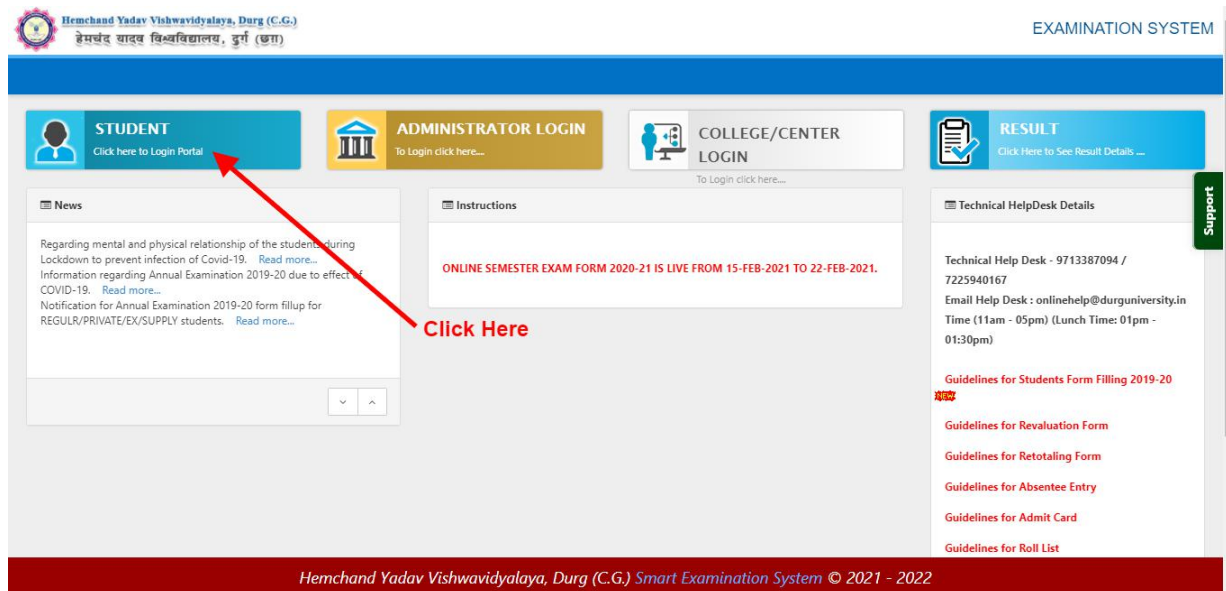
Hemchand Yadav Vishwavidyalaya, Durg (C.G.)
हेमचंद यादव विश्वविद्यालय, दुर्ग (छ.ग.)

EXAMINATION SYSTEM

STUDENT
Click here to Login Portal

ADMINISTRATOR LOGIN
To Login click here....

COLLEGE/CENTER LOGIN
To Login click here....

RESULT
Click Here to See Result Details ....

Support

News

Regarding mental and physical relationship of the students during Lockdown to prevent infection of Covid-19. Read more...
Information regarding Annual Examination 2019-20 due to effect of COVID-19. Read more...
Notification for Annual Examination 2019-20 form fillup for REGULR/PRIVATE/EX/SUPPLY students. Read more...

Click Here

Instructions

ONLINE SEMESTER EXAM FORM 2020-21 IS LIVE FROM 15-FEB-2021 TO 22-FEB-2021.

Technical HelpDesk Details

Technical Help Desk - 9713387094 / 7225940167
Email Help Desk : onlinehelp@durguniversity.in
Time (11am - 05pm) (Lunch Time: 01pm - 01:30pm)

Guidelines for Students Form Filling 2019-20 NEW

Guidelines for Revaluation Form

Guidelines for Retotaling Form

Guidelines for Absentee Entry

Guidelines for Admit Card

Guidelines for Roll List

Hemchand Yadav Vishwavidyalaya, Durg (C.G.) Smart Examination System © 2021 - 2022